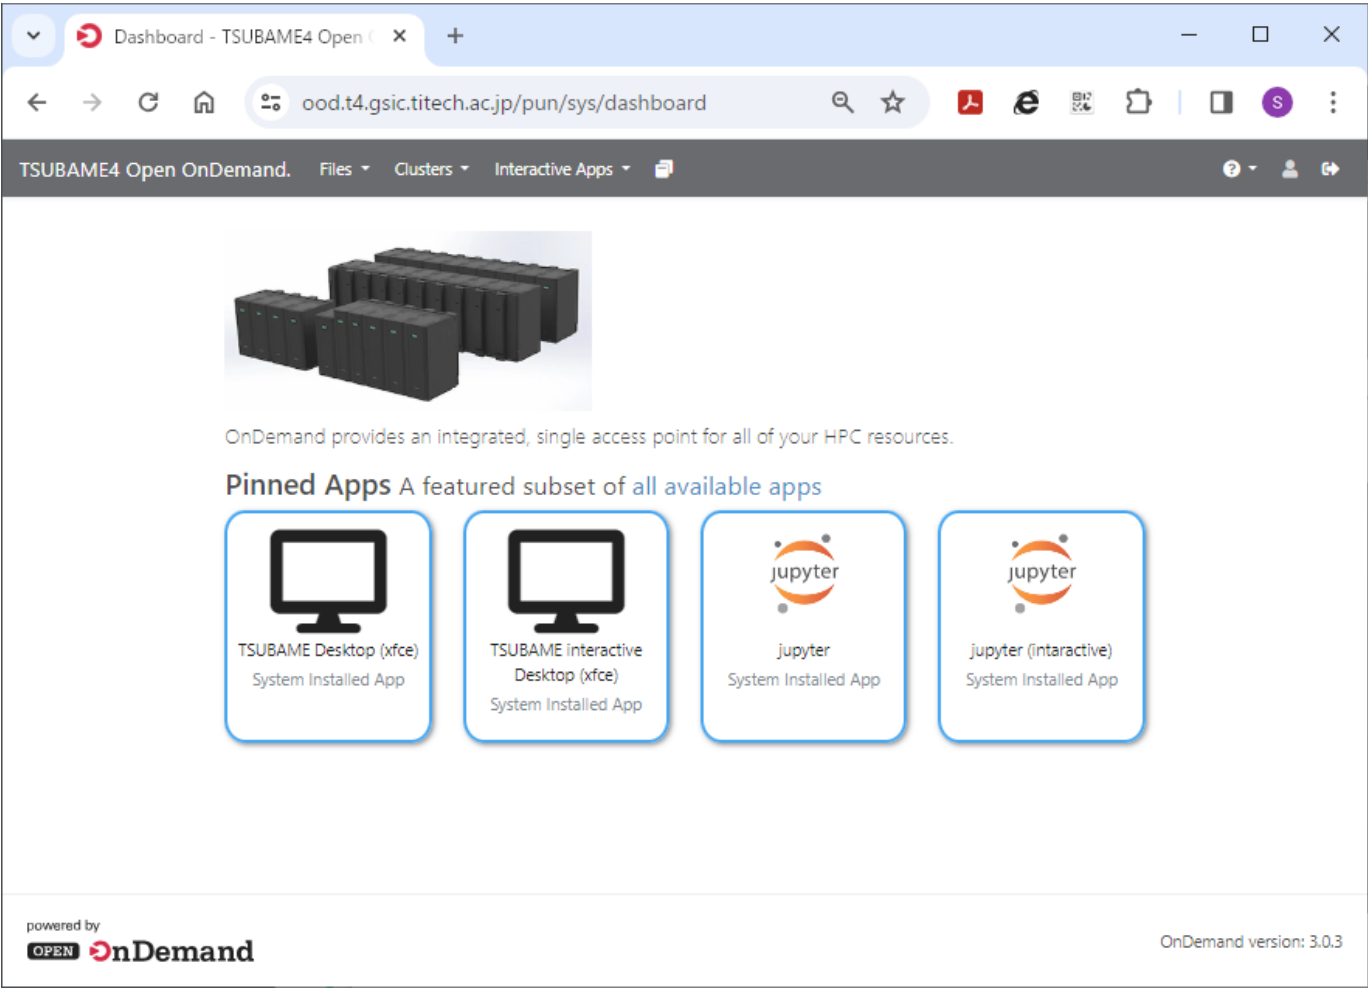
Dashboard - TSUBAME4 Open

ood.t4.gsic.titech.ac.jp/pun/sys/dashboard

S

TSUBAME4 Open OnDemand. Files Clusters Interactive Apps

OnDemand provides an integrated, single access point for all of your HPC resources.

Pinned Apps A featured subset of all available apps

TSUBAME Desktop (xfce)
System Installed App

TSUBAME interactive Desktop (xfce)
System Installed App

jupyter
jupyter
System Installed App

jupyter
jupyter (intaractive)
System Installed App

powered by
OPEN OnDemand

OnDemand version: 3.0.3